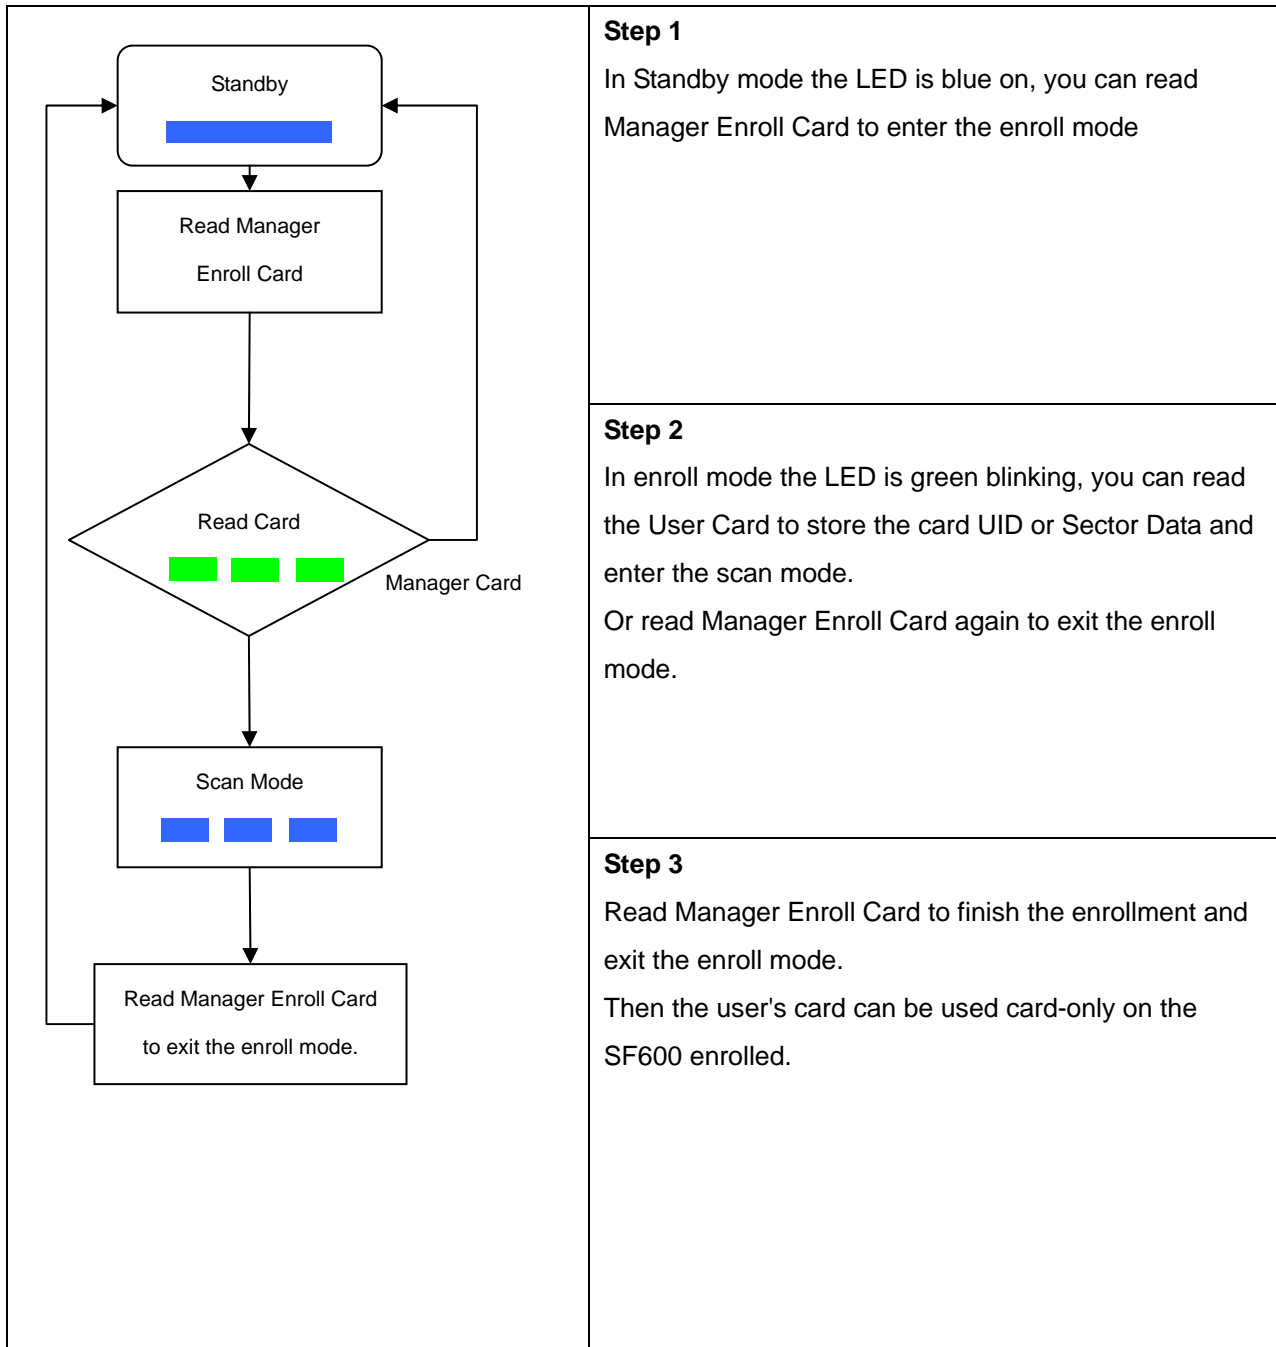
Standby

Read Manager Enroll Card

Read Card

Manager Card

Scan Mode

Read Manager Enroll Card to exit the enroll mode.

**Step 1**

In Standby mode the LED is blue on, you can read Manager Enroll Card to enter the enroll mode

**Step 2**

In enroll mode the LED is green blinking, you can read the User Card to store the card UID or Sector Data and enter the scan mode.

Or read Manager Enroll Card again to exit the enroll mode.

**Step 3**

Read Manager Enroll Card to finish the enrollment and exit the enroll mode.

Then the user's card can be used card-only on the SF600 enrolled.